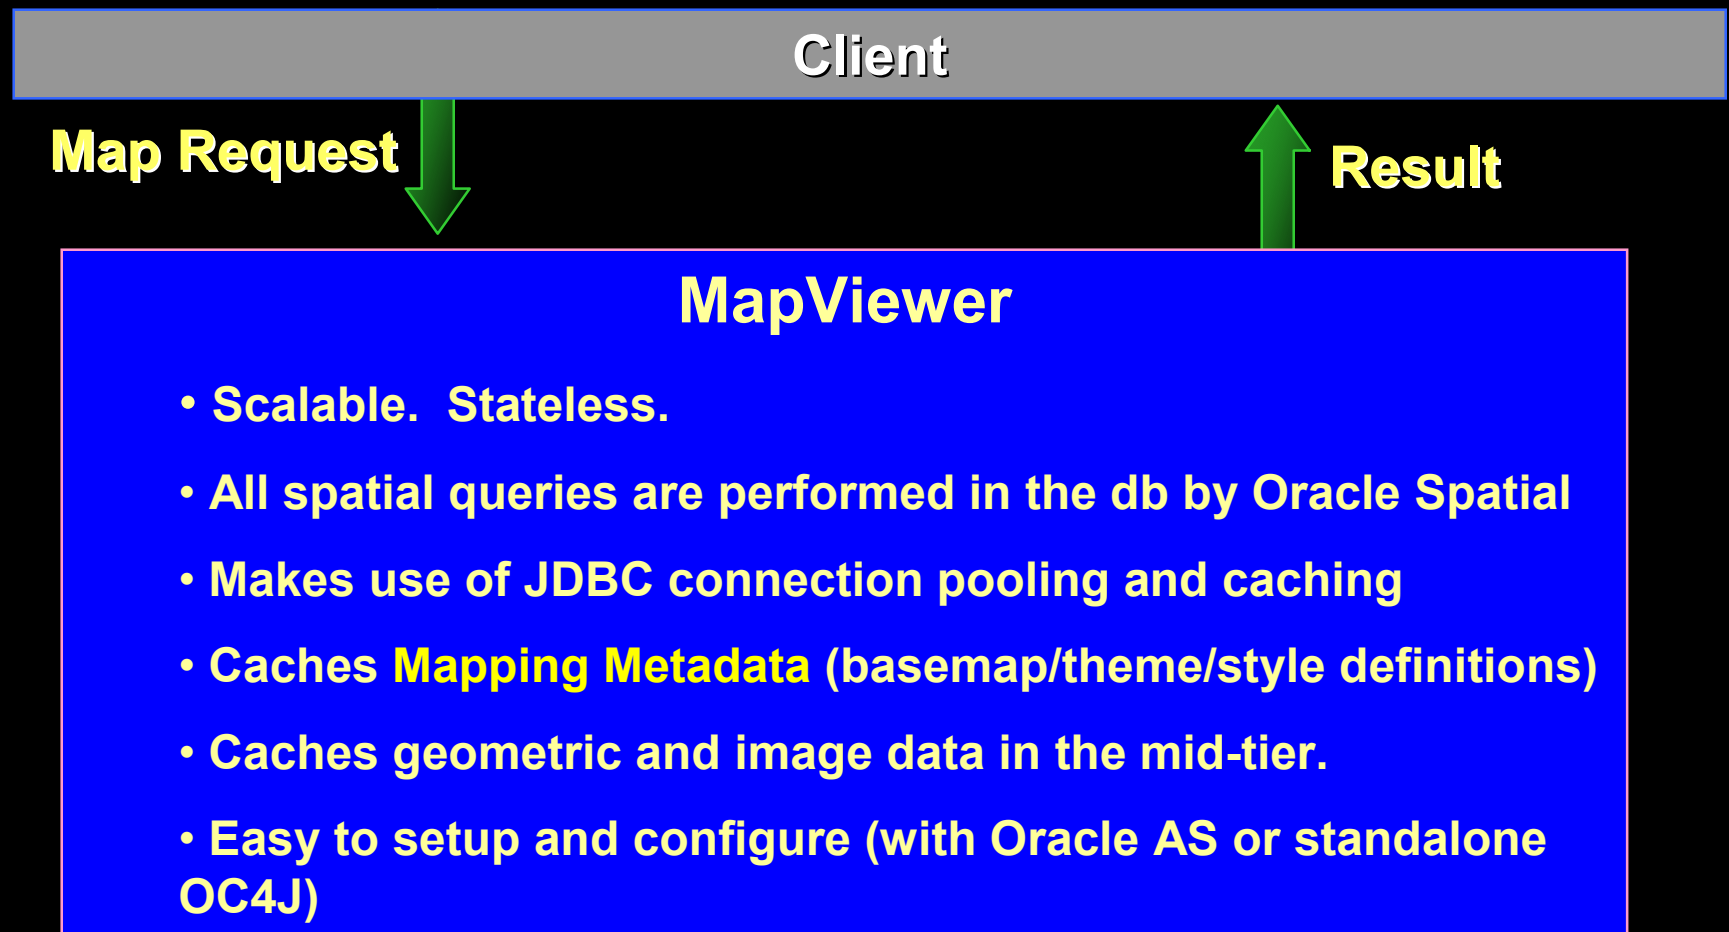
Client

Map Request

Result

MapViewer

• Scalable. Stateless.

• All spatial queries are performed in the db by Oracle Spatial

• Makes use of JDBC connection pooling and caching

• Caches Mapping Metadata (basemap/theme/style definitions)

• Caches geometric and image data in the mid-tier.

• Easy to setup and configure (with Oracle AS or standalone OC4J)